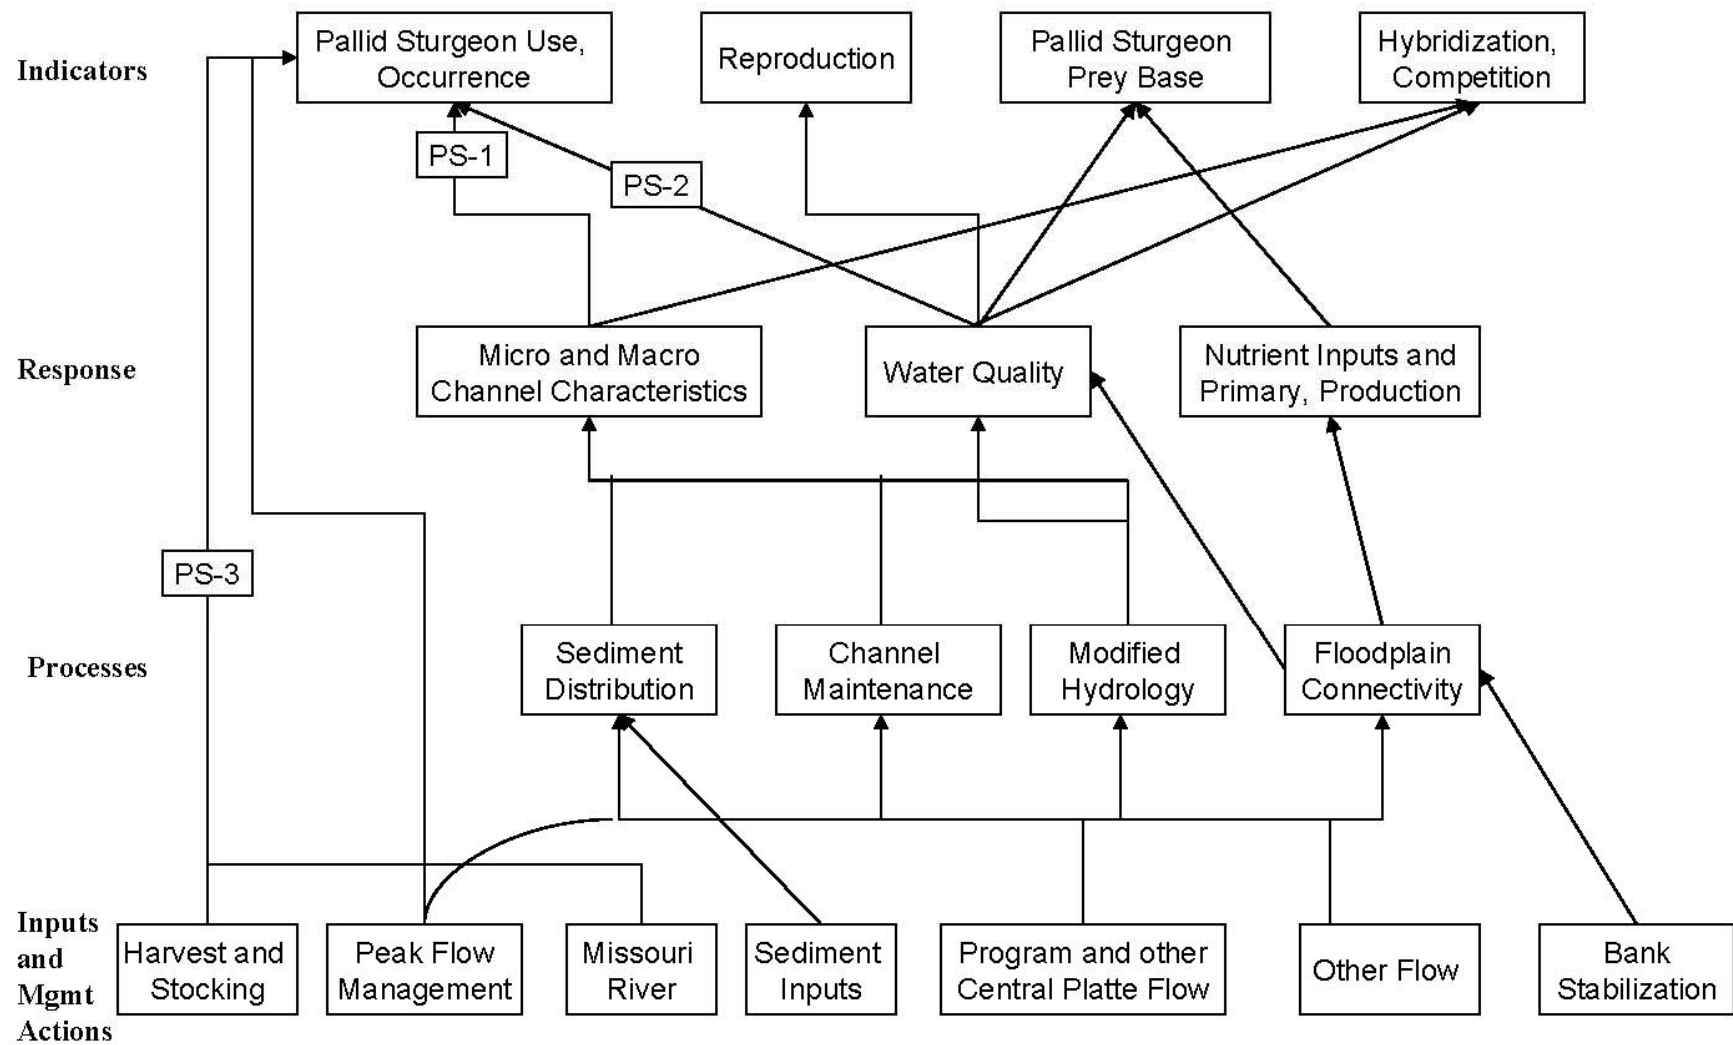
Indicators

Pallid Sturgeon Use, Occurrence

Reproduction

Pallid Sturgeon Prey Base

Hybridization, Competition

PS-1

PS-2

Response

Micro and Macro Channel Characteristics

Water Quality

Nutrient Inputs and Primary, Production

PS-3

Processes

Sediment Distribution

Channel Maintenance

Modified Hydrology

Floodplain Connectivity

Inputs and Mgmt Actions

Harvest and Stocking

Peak Flow Management

Missouri River

Sediment Inputs

Program and other Central Platte Flow

Other Flow

Bank Stabilization